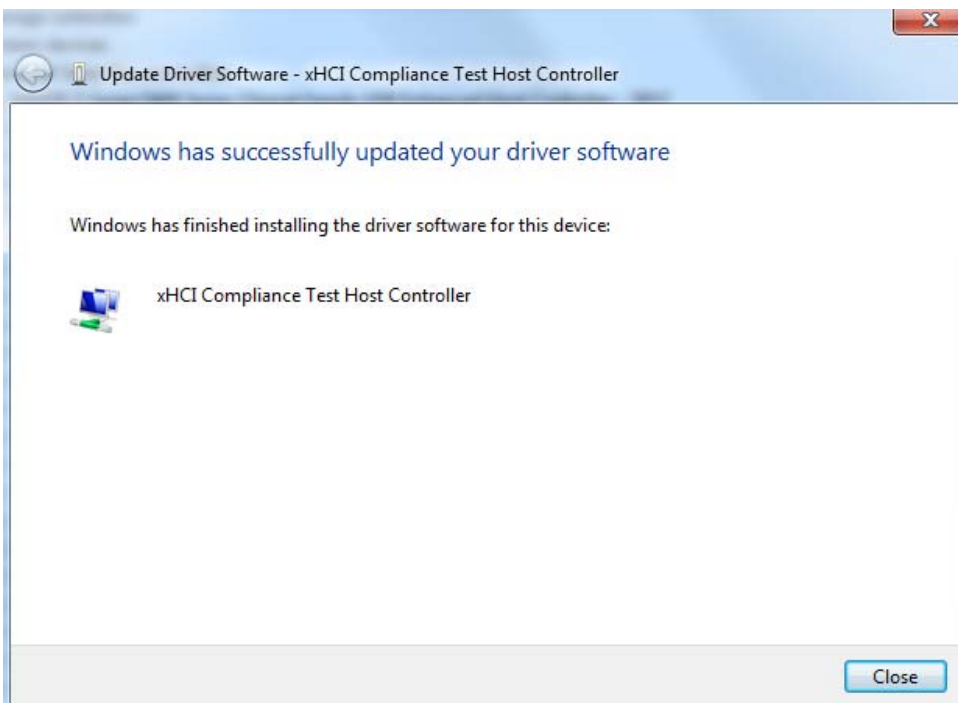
Update Driver Software - xHCI Compliance Test Host Controller

Windows has successfully updated your driver software

Windows has finished installing the driver software for this device:

xHCI Compliance Test Host Controller

Close